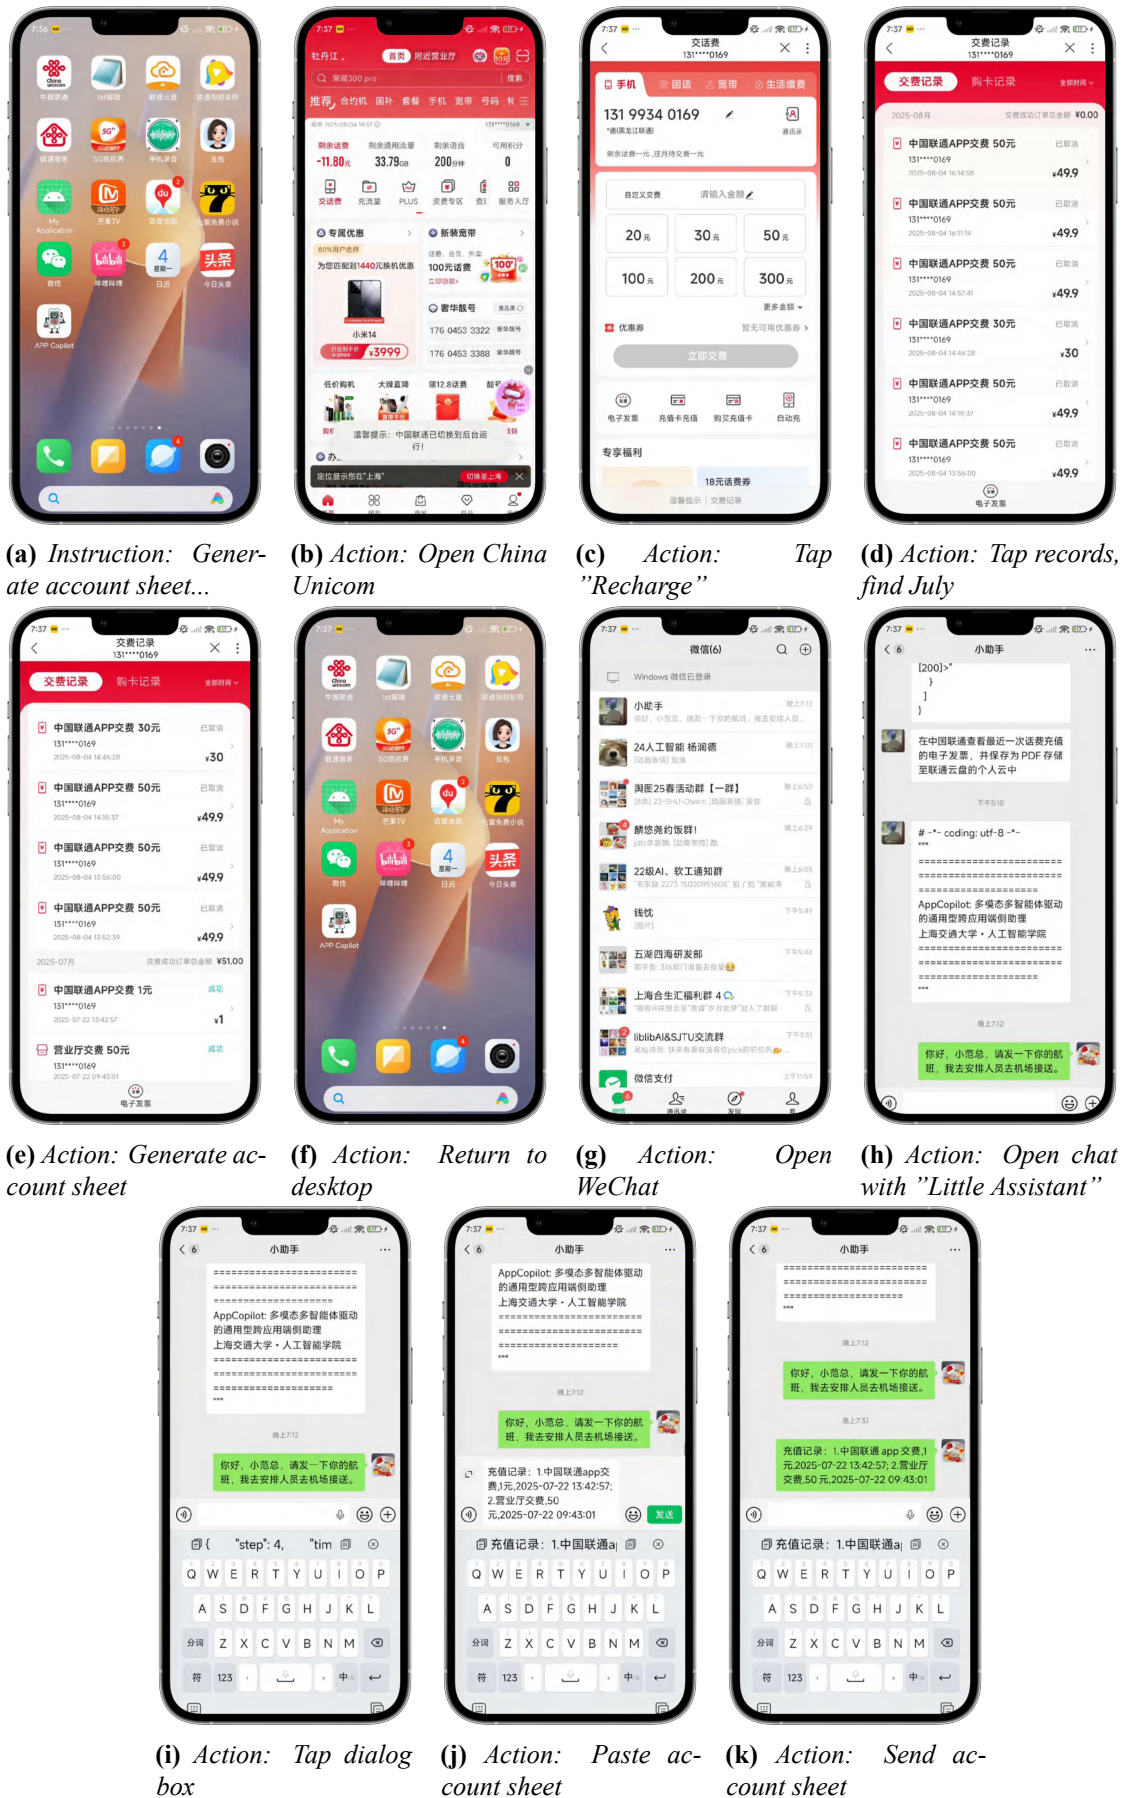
(a) Instruction: Generate account sheet...

(b) Action: Open China Unicom

(c) Action: Tap "Recharge"

(d) Action: Tap records, find July

(e) Action: Generate account sheet

(f) Action: Return to desktop

(g) Action: Open WeChat

(h) Action: Open chat with "Little Assistant"

(i) Action: Tap dialog box

(j) Action: Paste account sheet

(k) Action: Send account sheet